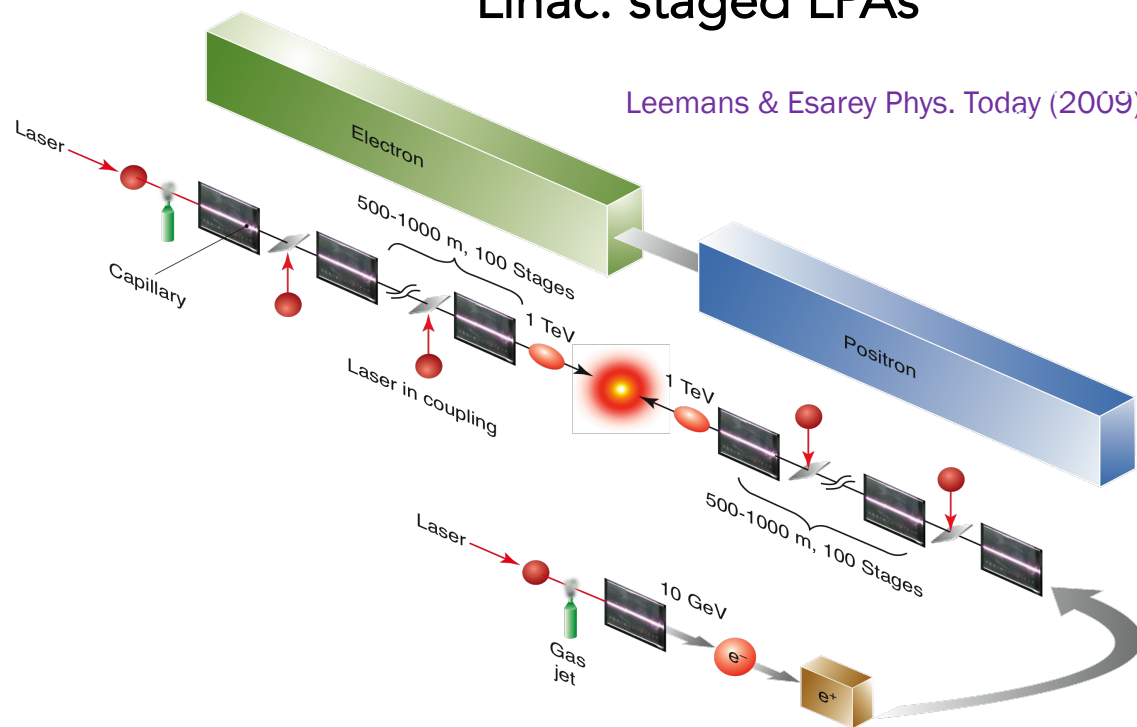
Linac: staged LPAs

Leemans & Esarey Phys. Today (2009)

Electron

Laser

Capillary

500-1000 m, 100 Stages

1 TeV

Laser in coupling

Positron

1 TeV

500-1000 m, 100 Stages

Laser

10 GeV

Gas jet

e⁻

e⁺